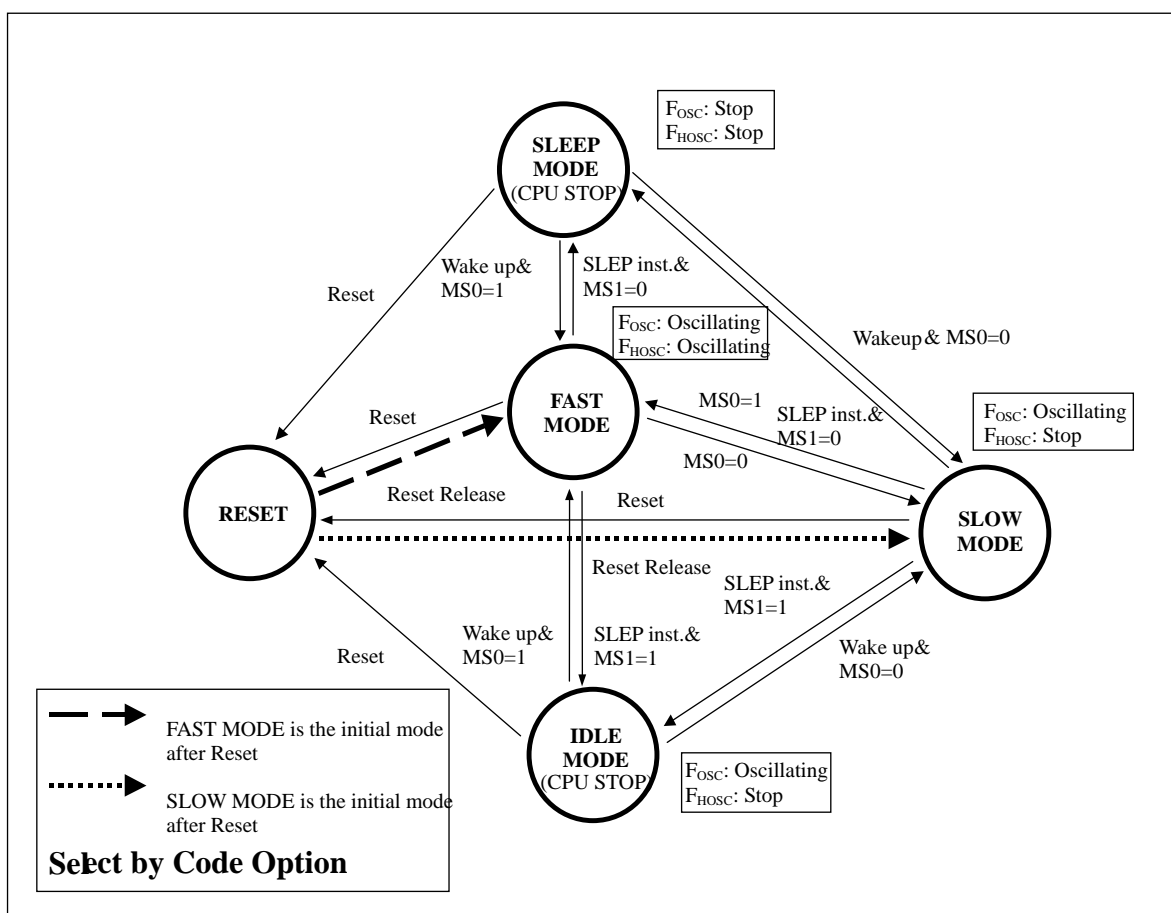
$F_{OSC}$: Stop
$F_{HOSC}$: Stop

SLEEP MODE (CPU STOP)

Reset

Wake up& MS0=1

SLEP inst.& MS1=0

$F_{OSC}$: Oscillating
$F_{HOSC}$: Oscillating

Wakeup& MS0=0

FAST MODE

Reset

MS0=1

SLEP inst.& MS1=0

$F_{OSC}$: Oscillating
$F_{HOSC}$: Stop

MS0=0

RESET

Reset Release

Reset

SLOW MODE

Reset Release

SLEP inst.& MS1=1

Wake up& MS0=1

SLEP inst.& MS1=1

Reset

Wake up& MS0=0

FAST MODE is the initial mode after Reset

IDLE MODE (CPU STOP)

$F_{OSC}$: Oscillating
$F_{HOSC}$: Stop

SLOW MODE is the initial mode after Reset

Select by Code Option